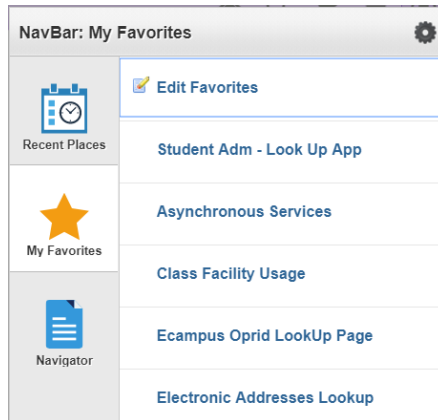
NavBar: My Favorites

Recent Places

My Favorites

Navigator

Edit Favorites

Student Adm - Look Up App

Asynchronous Services

Class Facility Usage

Ecampus Oprid LookUp Page

Electronic Addresses Lookup